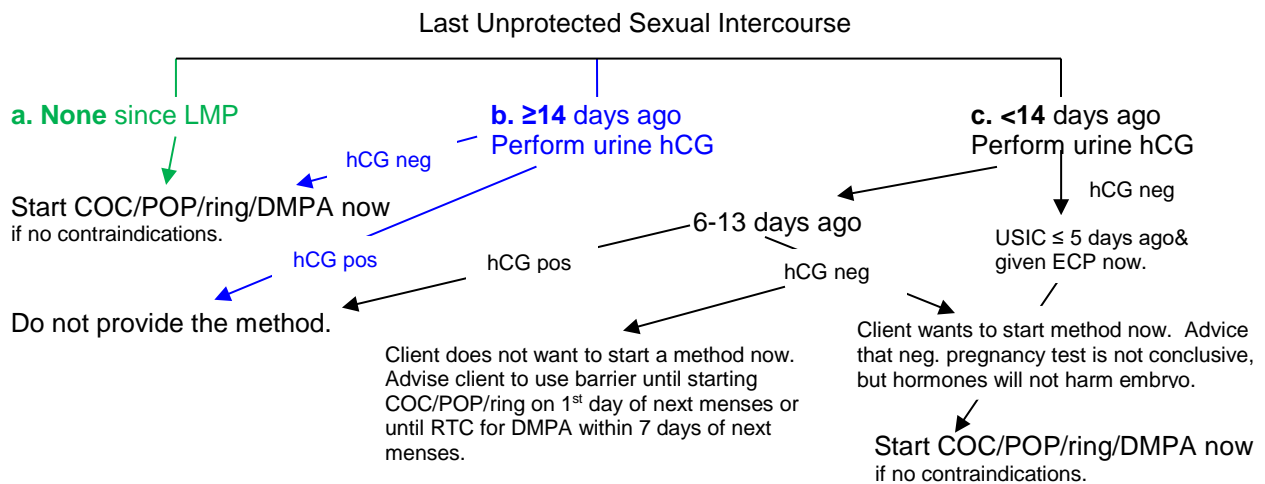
Last Unprotected Sexual Intercourse

a. **None** since LMP

b. **≥14** days ago
Perform urine hCG

c. **<14** days ago
Perform urine hCG

hCG neg

Start COC/POP/ring/DMPA now
if no contraindications.

hCG pos

Do not provide the method.

6-13 days ago

hCG pos

hCG neg

hCG neg

USIC ≤ 5 days ago& given ECP now.

Client does not want to start a method now. Advise client to use barrier until starting COC/POP/ring on 1$^{st}$ day of next menses or until RTC for DMPA within 7 days of next menses.

Client wants to start method now. Advice that neg. pregnancy test is not conclusive, but hormones will not harm embryo.

Start COC/POP/ring/DMPA now
if no contraindications.